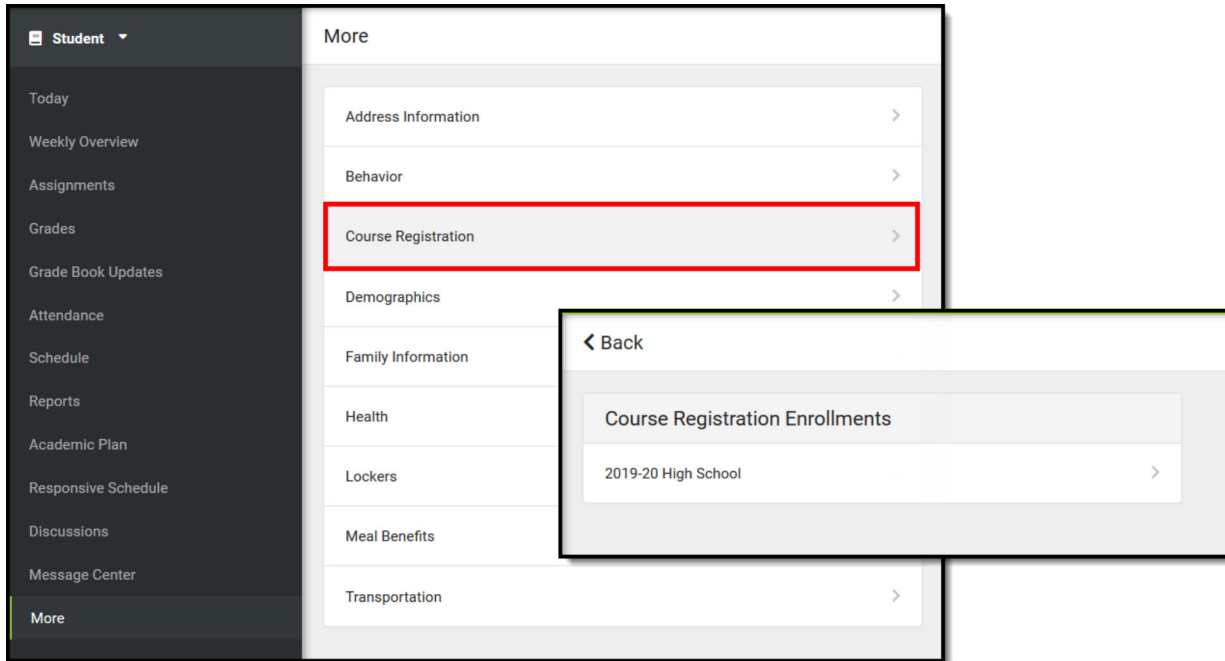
Student

Today
Weekly Overview
Assignments
Grades
Grade Book Updates
Attendance
Schedule
Reports
Academic Plan
Responsive Schedule
Discussions
Message Center
More

More

Address Information
Behavior
Course Registration
Demographics
Family Information
Health
Lockers
Meal Benefits
Transportation

Back

Course Registration Enrollments

2019-20 High School